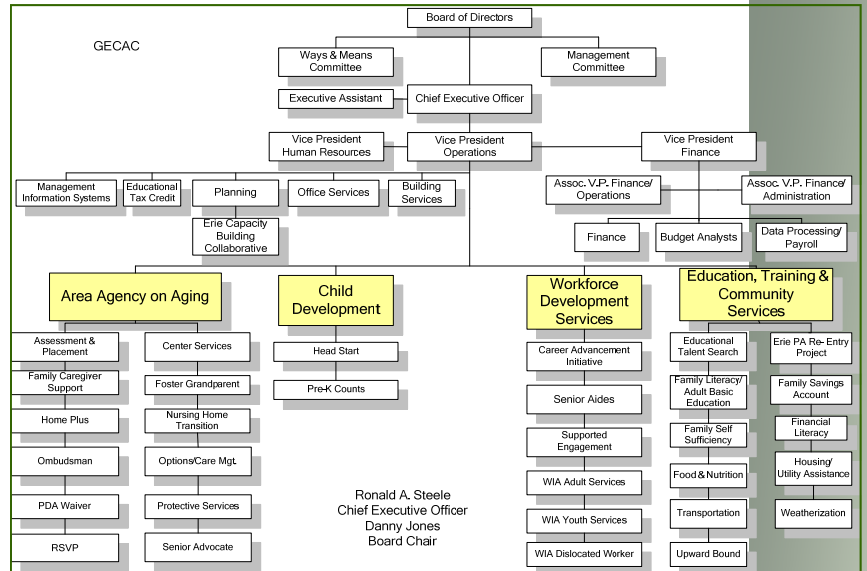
Board of Directors

GECAC

Ways & Means Committee

Management Committee

Executive Assistant

Chief Executive Officer

Vice President Human Resources

Vice President Operations

Vice President Finance

Management Information Systems

Educational Tax Credit

Planning

Erie Capacity Building Collaborative

Office Services

Building Services

Assoc. V.P. Finance/ Operations

Assoc. V.P. Finance/ Administration

Finance

Budget Analysts

Data Processing/ Payroll

Area Agency on Aging

Assessment & Placement

Family Caregiver Support

Home Plus

Ombudsman

PDA Waiver

RSVP

Center Services

Foster Grandparent

Nursing Home Transition

Options/Care Mgt.

Protective Services

Senior Advocate

Child Development

Head Start

Pre-K Counts

Ronald A. Steele
Chief Executive Officer
Danny Jones
Board Chair

Workforce Development Services

Career Advancement Initiative

Senior Aides

Supported Engagement

WIA Adult Services

WIA Youth Services

WIA Dislocated Worker

Education, Training & Community Services

Educational Talent Search

Family Literacy/ Adult Basic Education

Family Self Sufficiency

Food & Nutrition

Transportation

Upward Bound

Erie PA Re- Entry Project

Family Savings Account

Financial Literacy

Housing/ Utility Assistance

Weatherization